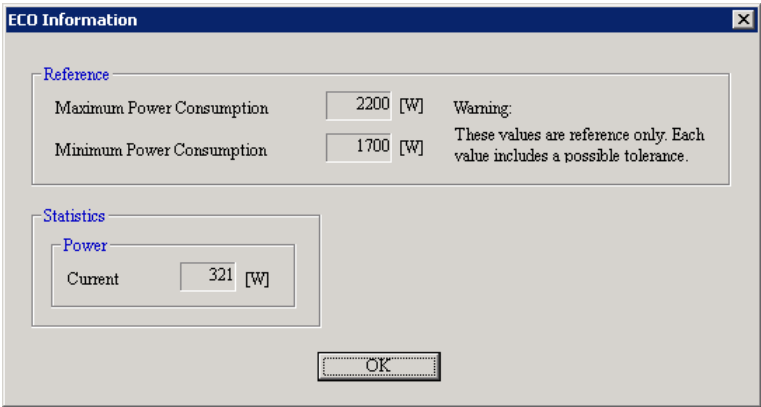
ECO Information

Reference

Maximum Power Consumption 2200 [W]

Minimum Power Consumption 1700 [W]

Warning:
These values are reference only. Each value includes a possible tolerance.

Statistics

Power

Current 321 [W]

OK